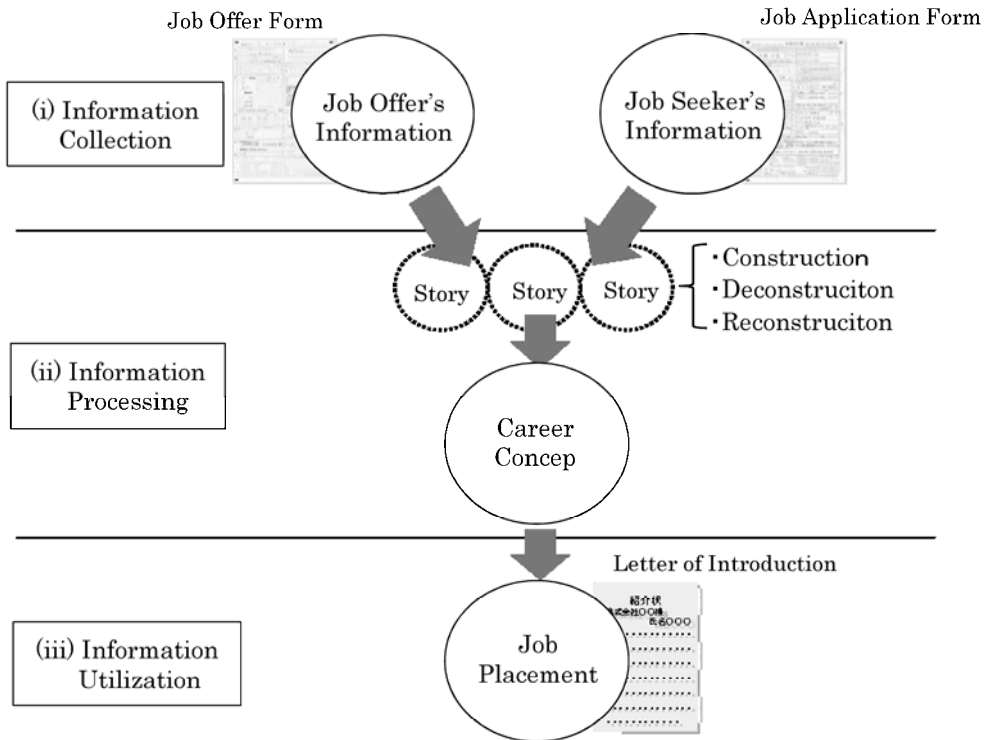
Job Offer Form

Job Application Form

(i) Information Collection

Job Offer's Information

Job Seeker's Information

Story

Story

Story

・Construction
・Deconstruciton
・Reconstruciton

(ii) Information Processing

Career Concep

Letter of Introduction

紹介状
株式会社〇〇様
氏名〇〇〇

(iii) Information Utilization

Job Placement